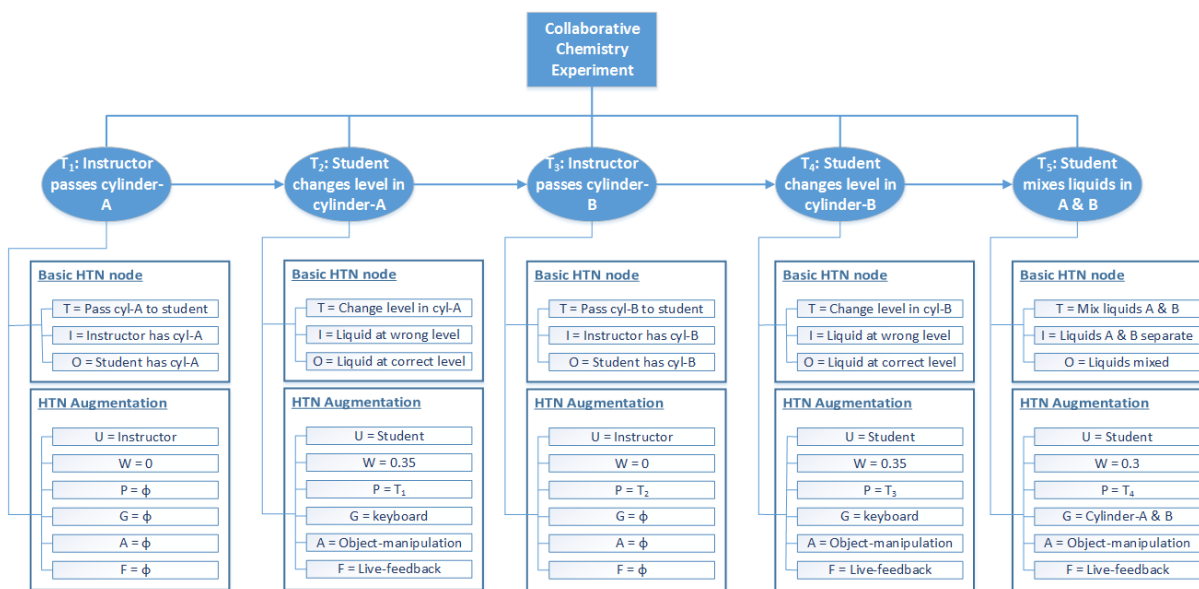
Collaborative Chemistry Experiment

$T_1$: Instructor passes cylinder-A

Basic HTN node
T = Pass cyl-A to student
I = Instructor has cyl-A
O = Student has cyl-A

HTN Augmentation
U = Instructor
W = 0
P = $\phi$
G = $\phi$
A = $\phi$
F = $\phi$

$T_2$: Student changes level in cylinder-A

Basic HTN node
T = Change level in cyl-A
I = Liquid at wrong level
O = Liquid at correct level

HTN Augmentation
U = Student
W = 0.35
P = $T_1$
G = keyboard
A = Object-manipulation
F = Live-feedback

$T_3$: Instructor passes cylinder-B

Basic HTN node
T = Pass cyl-B to student
I = Instructor has cyl-B
O = Student has cyl-B

HTN Augmentation
U = Instructor
W = 0
P = $T_2$
G = $\phi$
A = $\phi$
F = $\phi$

$T_4$: Student changes level in cylinder-B

Basic HTN node
T = Change level in cyl-B
I = Liquid at wrong level
O = Liquid at correct level

HTN Augmentation
U = Student
W = 0.35
P = $T_3$
G = keyboard
A = Object-manipulation
F = Live-feedback

$T_5$: Student mixes liquids in A & B

Basic HTN node
T = Mix liquids A & B
I = Liquids A & B separate
O = Liquids mixed

HTN Augmentation
U = Student
W = 0.3
P = $T_4$
G = Cylinder-A & B
A = Object-manipulation
F = Live-feedback